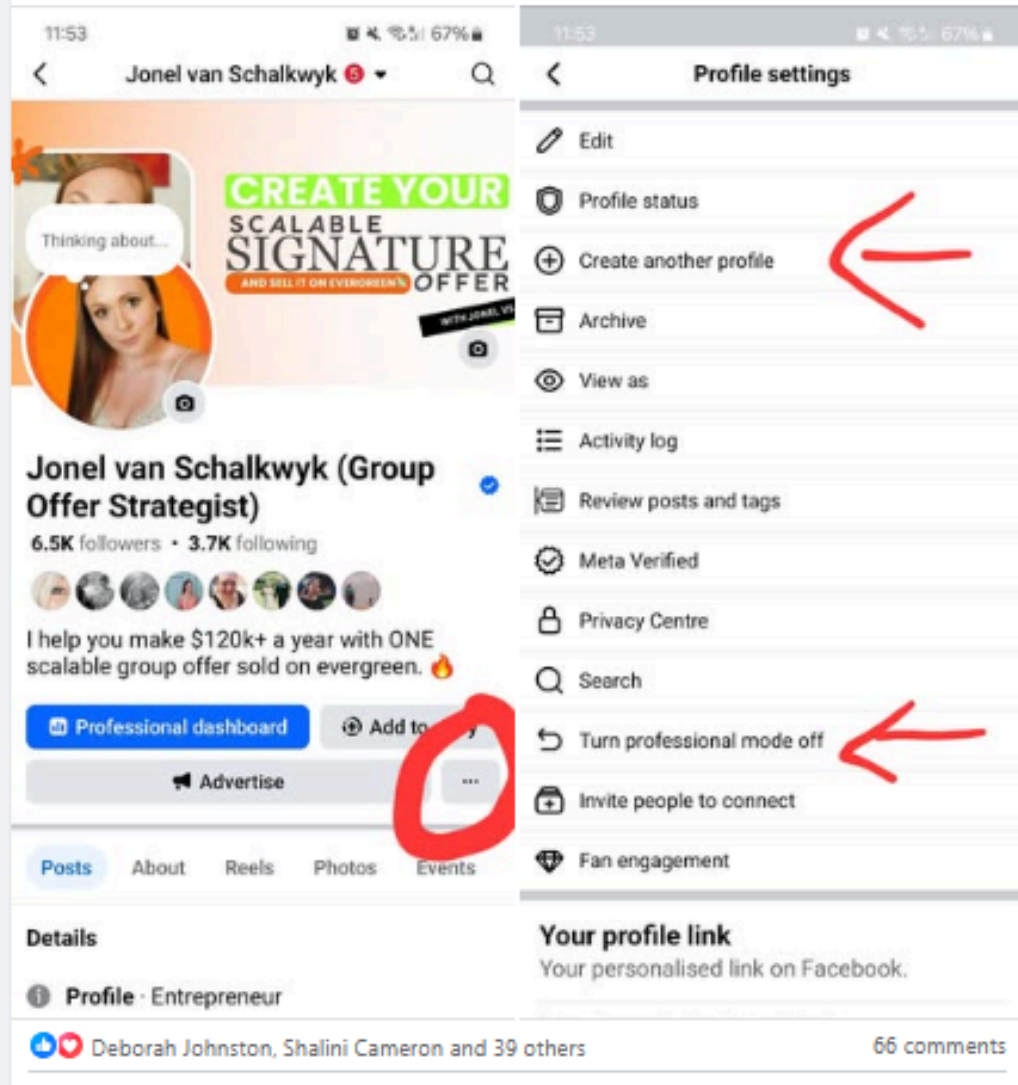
11:53

67%

Jonel van Schalkwyk 5

CREATE YOUR SCALABLE SIGNATURE OFFER

AND SELL IT ON EVERGREEN

WITH JONEL VS

Thinking about...

Jonel van Schalkwyk (Group Offer Strategist)

6.5K followers • 3.7K following

I help you make $120k+ a year with ONE scalable group offer sold on evergreen. 🔥

Professional dashboard

Add to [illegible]

Advertise

...

Posts About Reels Photos Events

Details

Profile · Entrepreneur

11:53

67%

Profile settings

Edit

Profile status

Create another profile

Archive

View as

Activity log

Review posts and tags

Meta Verified

Privacy Centre

Search

Turn professional mode off

Invite people to connect

Fan engagement

Your profile link

Your personalised link on Facebook.

Deborah Johnston, Shalini Cameron and 39 others

66 comments